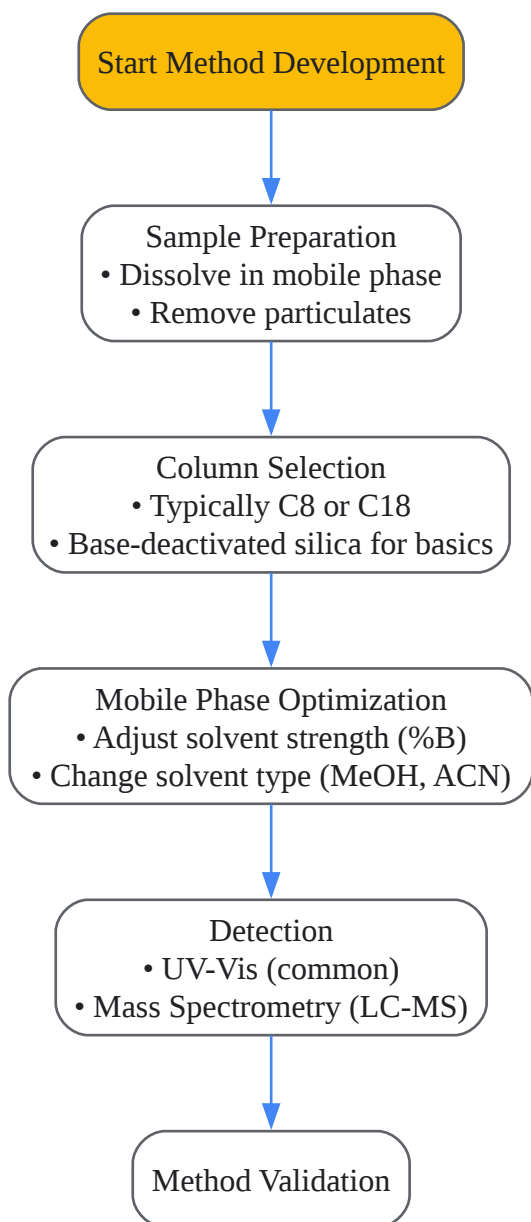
Start Method Development

Sample Preparation
• Dissolve in mobile phase
• Remove particulates

Column Selection
• Typically C8 or C18
• Base-deactivated silica for basics

Mobile Phase Optimization
• Adjust solvent strength (%B)
• Change solvent type (MeOH, ACN)

Detection
• UV-Vis (common)
• Mass Spectrometry (LC-MS)

Method Validation